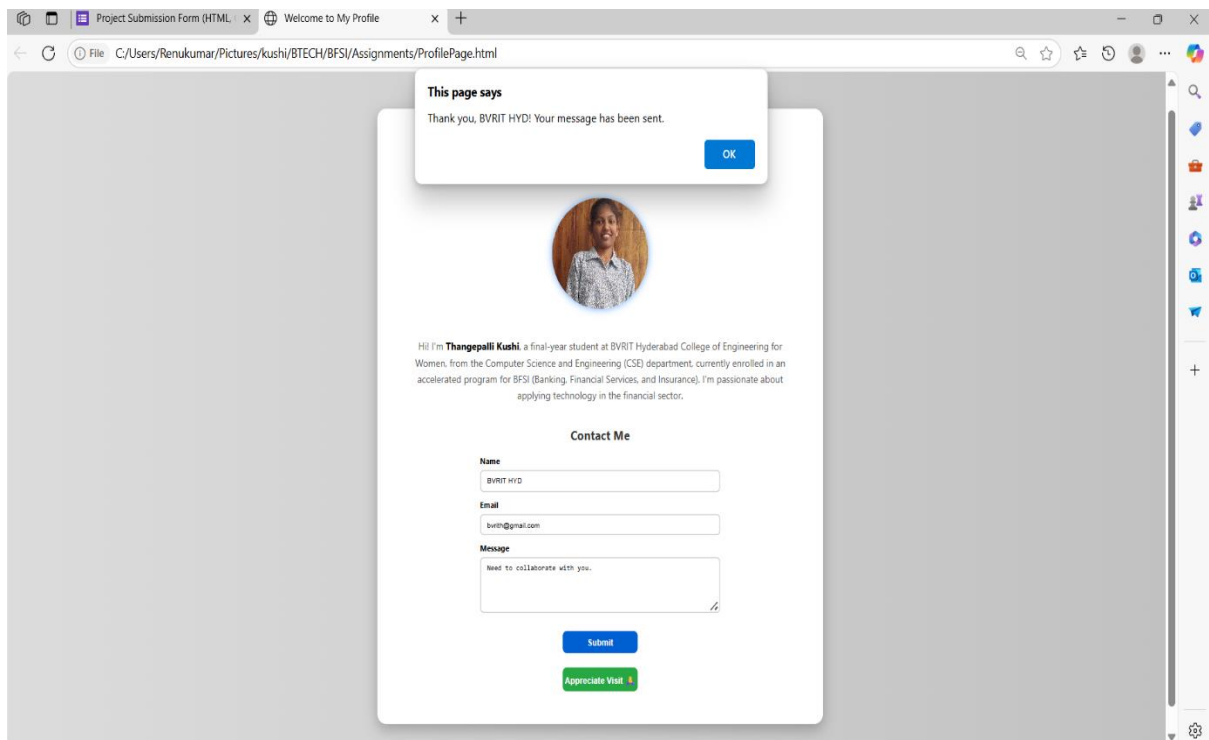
Project Submission Form (HTML
Welcome to My Profile

File C:/Users/Renukumar/Pictures/kushi/BTECH/BFSI/Assignments/ProfilePage.html

This page says
Thank you, BVRIT HYD! Your message has been sent.
OK

Hi! I'm **Thangepalli Kushi**, a final-year student at BVRIT Hyderabad College of Engineering for Women, from the Computer Science and Engineering (CSE) department, currently enrolled in an accelerated program for BFSI (Banking, Financial Services, and Insurance). I'm passionate about applying technology in the financial sector.

Contact Me

Name
BVRIT HYD

Email
bvrith@gmail.com

Message
Need to collaborate with you.

Submit

Appreciate Visit